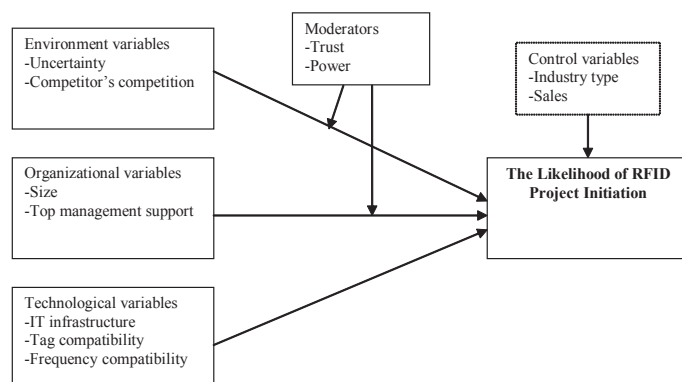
Environment variables
-Uncertainty
-Competitor's competition

Moderators
-Trust
-Power

Control variables
-Industry type
-Sales

Organizational variables
-Size
-Top management support

The Likelihood of RFID Project Initiation

Technological variables
-IT infrastructure
-Tag compatibility
-Frequency compatibility